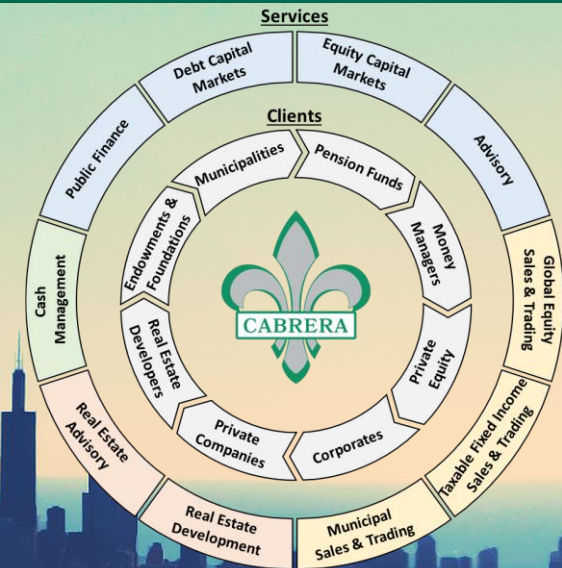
Services

Debt Capital Markets

Equity Capital Markets

Advisory

Global Equity Sales & Trading

Taxable Fixed Income Sales & Trading

Municipal Sales & Trading

Real Estate Development

Real Estate Advisory

Cash Management

Public Finance

Clients

Municipalities

Pension Funds

Money Managers

Private Equity

Corporates

Private Companies

Real Estate Developers

Endowments & Foundations

CABRERA